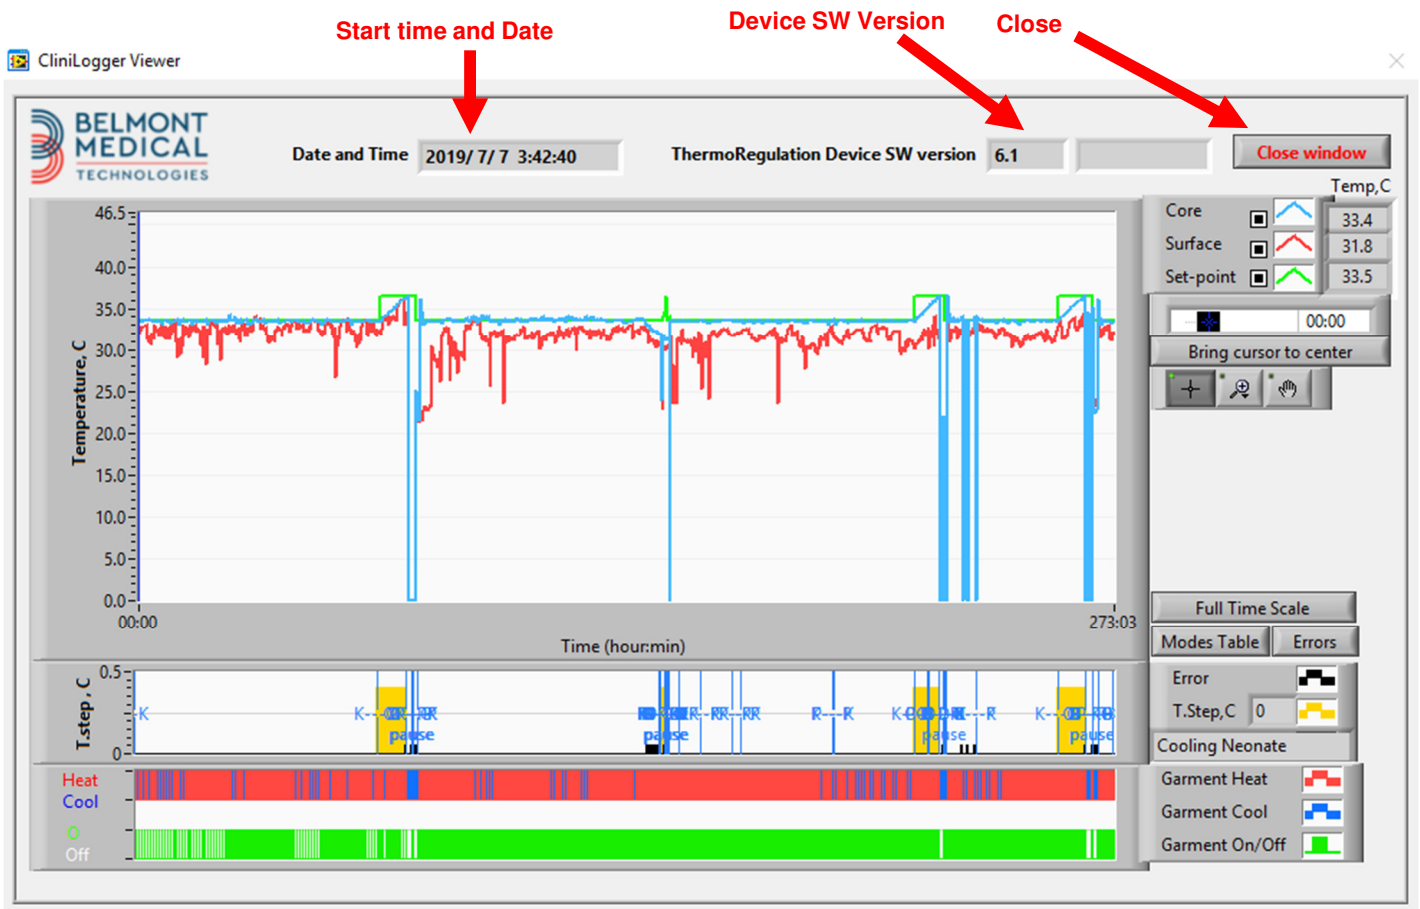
Start time and Date

Device SW Version

Close

CliniLogger Viewer

BELMONT MEDICAL TECHNOLOGIES

Date and Time 2019/ 7/ 7 3:42:40

ThermoRegulation Device SW version 6.1

Close window

Temp,C

Core 33.4
Surface 31.8
Set-point 33.5

00:00

Bring cursor to center

Temperature, C

46.5
40.0
35.0
30.0
25.0
20.0
15.0
10.0
5.0
0.0

00:00

273:03

Time (hour:min)

Full Time Scale

Modes Table

Errors

T.step, C

0.5

0

K

K

pause

pause

pause

pause

Error

T.Step,C 0

Cooling Neonate

Heat
Cool

On
Off

Garment Heat

Garment Cool

Garment On/Off